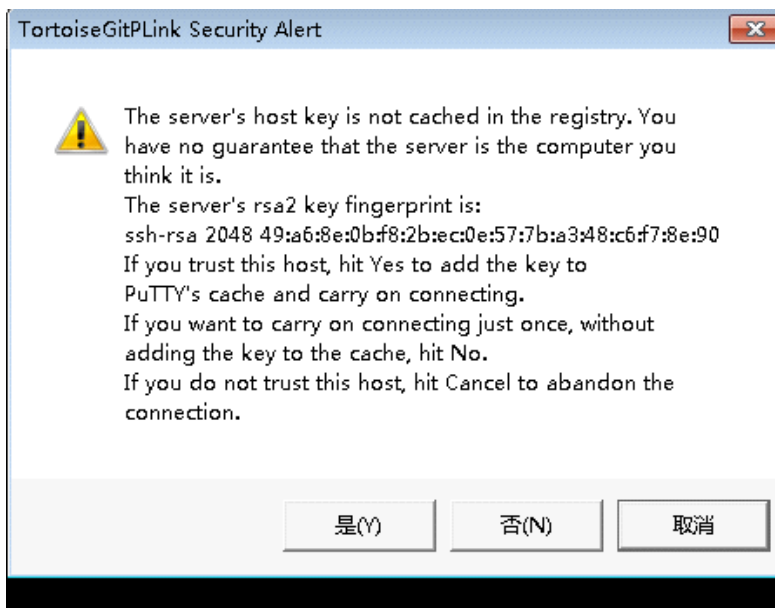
TortoiseGitPLink Security Alert

The server's host key is not cached in the registry. You have no guarantee that the server is the computer you think it is.
The server's rsa2 key fingerprint is:
ssh-rsa 2048 49:a6:8e:0b:f8:2b:ec:0e:57:7b:a3:48:c6:f7:8e:90
If you trust this host, hit Yes to add the key to PuTTY's cache and carry on connecting.
If you want to carry on connecting just once, without adding the key to the cache, hit No.
If you do not trust this host, hit Cancel to abandon the connection.

是(Y) 否(N) 取消